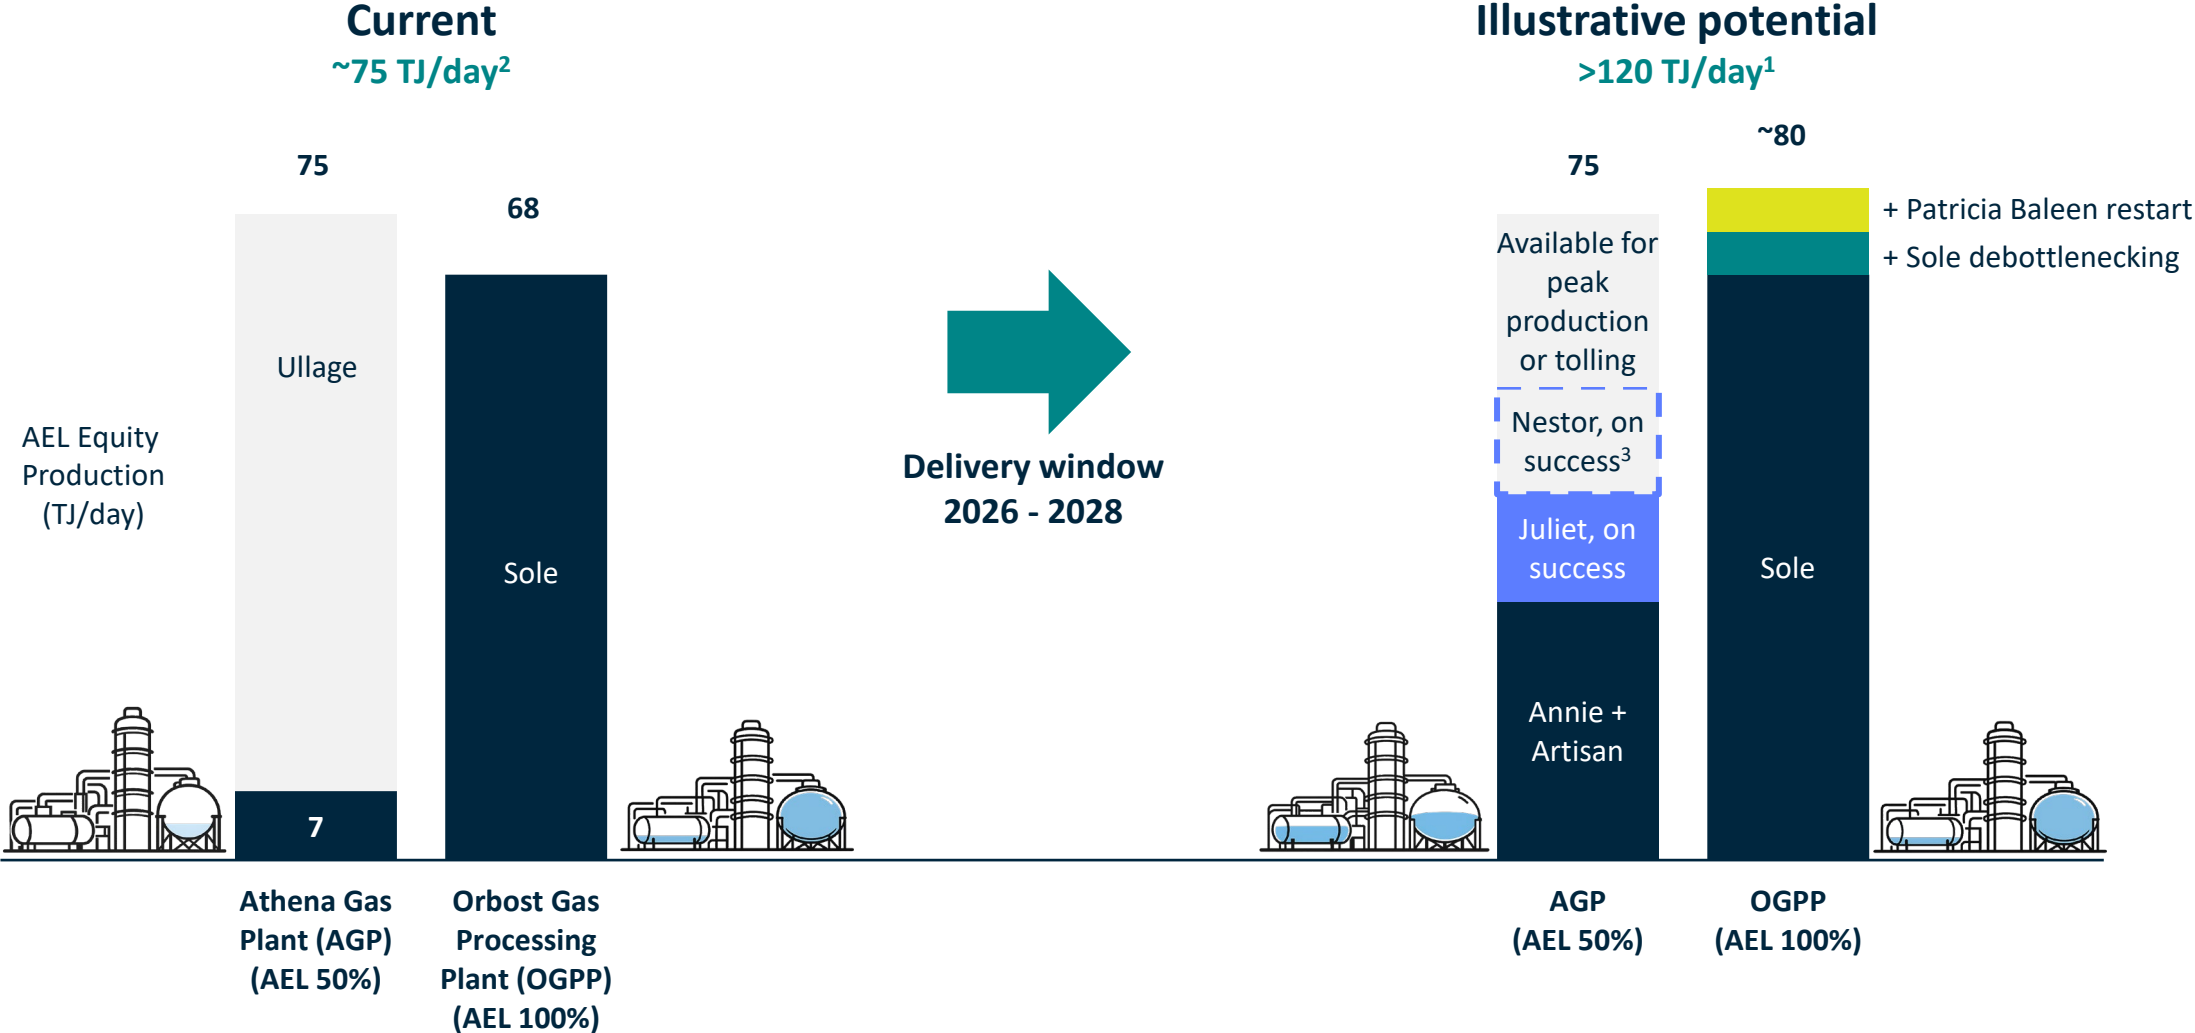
Current
~75 TJ/day$^2$

Illustrative potential
>120 TJ/day$^1$

AEL Equity Production (TJ/day)

75

Ullage

7

68

Sole

Delivery window 2026 - 2028

75

Available for peak production or tolling

Nestor, on success$^3$

Juliet, on success

Annie + Artisan

~80

+ Patricia Baleen restart

+ Sole debottlenecking

Sole

Athena Gas Plant (AGP) (AEL 50%)

Orbost Gas Processing Plant (OGPP) (AEL 100%)

AGP (AEL 50%)

OGPP (AEL 100%)